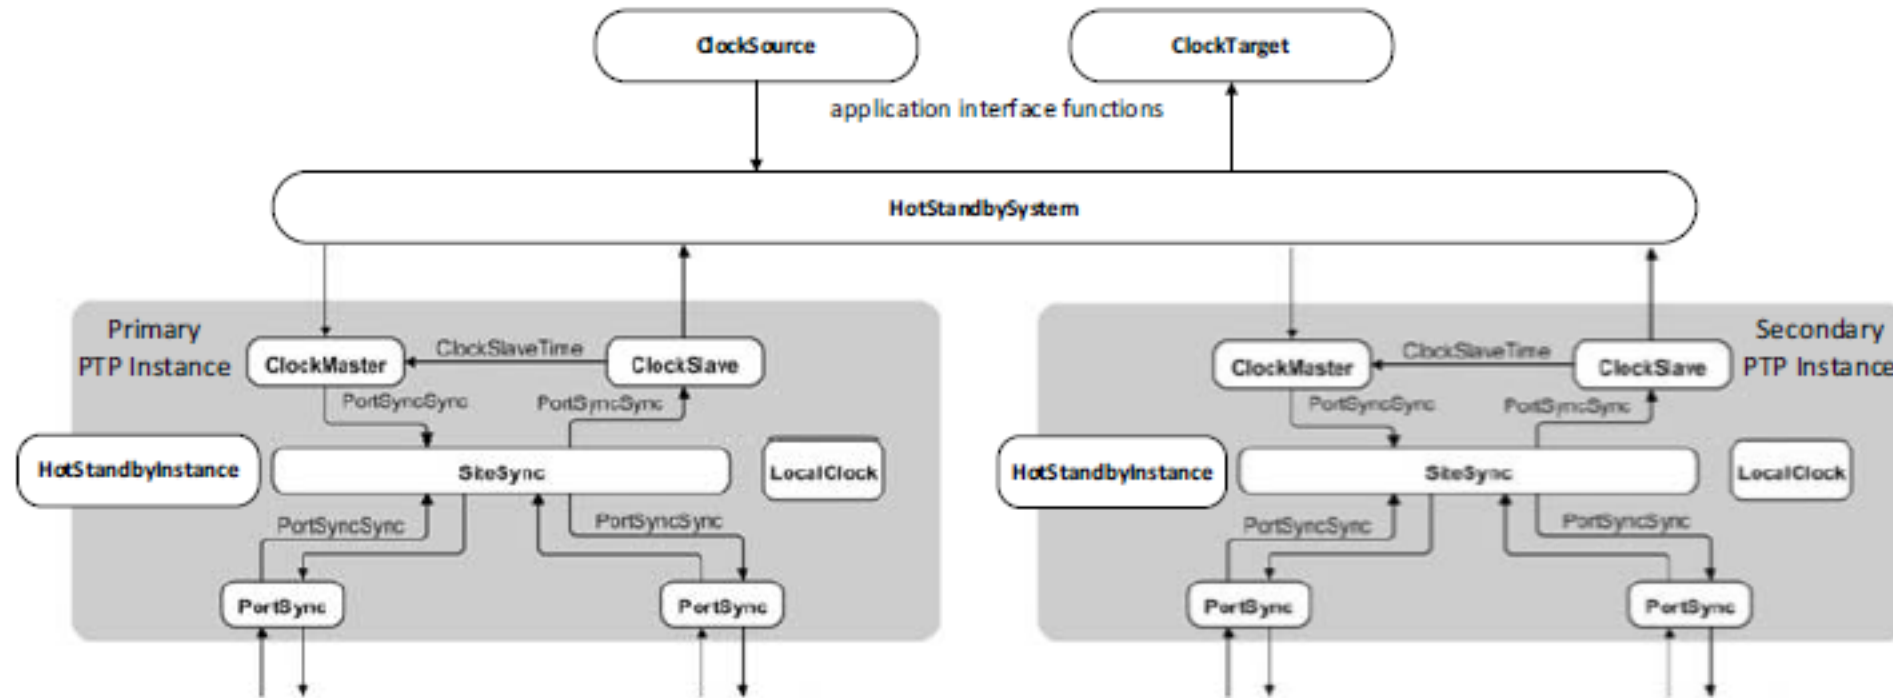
ClockSource

ClockTarget

application interface functions

HotStandbySystem

Primary PTP Instance

ClockMaster

ClockSlaveTime

ClockSlave

PortSyncSync

PortSyncSync

HotStandbyInstance

SiteSync

LocalClock

PortSyncSync

PortSyncSync

PortSync

PortSync

ClockMaster

ClockSlaveTime

ClockSlave

Secondary PTP Instance

PortSyncSync

PortSyncSync

HotStandbyInstance

SiteSync

LocalClock

PortSyncSync

PortSyncSync

PortSync

PortSync